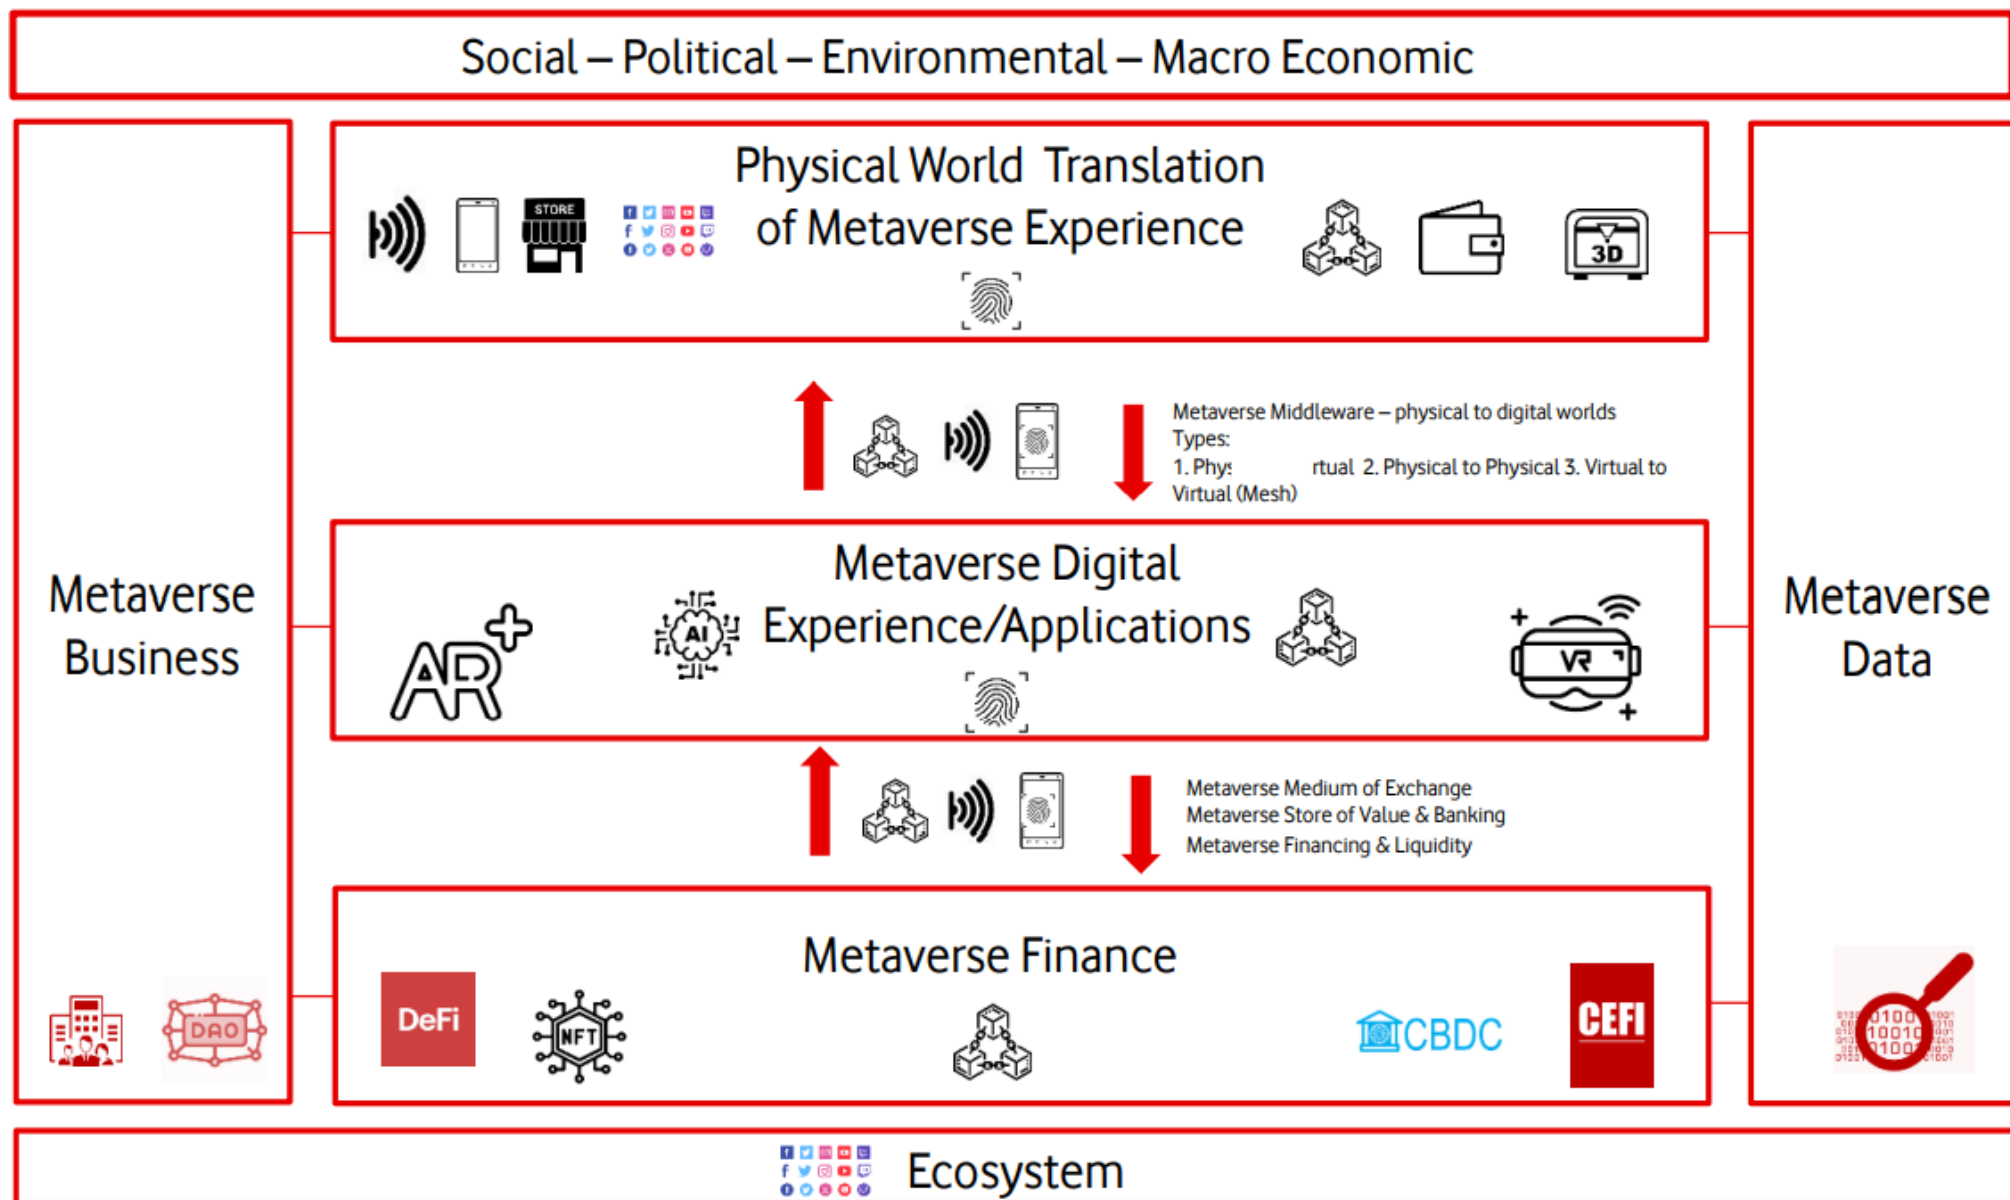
Social – Political – Environmental – Macro Economic

Metaverse Business

STORE

Physical World Translation of Metaverse Experience

3D

Metaverse Middleware – physical to digital worlds
Types:
1. Phys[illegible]rtual 2. Physical to Physical 3. Virtual to Virtual (Mesh)

Metaverse Digital Experience/Applications

AR

AI

VR

Metaverse Medium of Exchange
Metaverse Store of Value & Banking
Metaverse Financing & Liquidity

Metaverse Finance

DeFi

NFT

CBDC

CEFI

DAO

Metaverse Data

Ecosystem